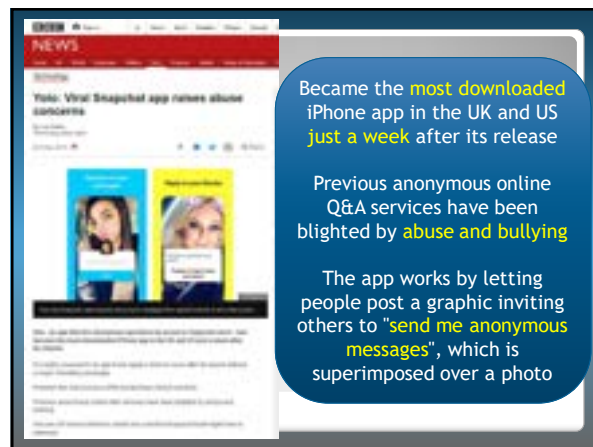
BBC NEWS

Technology

Yolo: Viral Snapchat app raises abuse concerns

Became the most downloaded iPhone app in the UK and US just a week after its release

Previous anonymous online Q&A services have been blighted by abuse and bullying

The app works by letting people post a graphic inviting others to "send me anonymous messages", which is superimposed over a photo